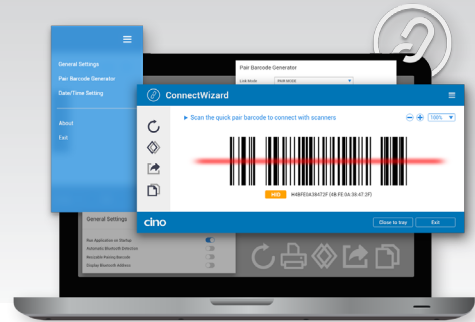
General Settings
Pair Barcode Generator
Date/Time Setting
About
Exit

Pair Barcode Generator
Link Mode PAIR MODE

ConnectWizard
Scan the quick pair barcode to connect with scanners
100%
HID 44BFE0438473F (4B:FE:0A:38:47:3F)
cino
Close to tray
Exit

General Settings
Run Application on Startup
Automatic Bluetooth Detection
Reconnect Pairing Barcode
Display Bluetooth Address